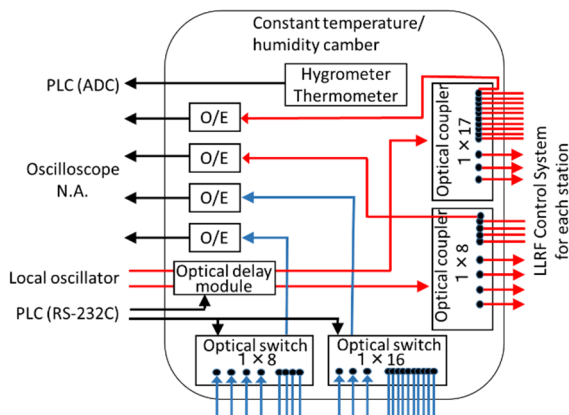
Constant temperature/
humidity camber

PLC (ADC)

Hygrometer
Thermometer

O/E

O/E

O/E

O/E

Oscilloscope
N.A.

Optical coupler
1 × 17

Optical coupler
1 × 8

LLRF Control System
for each station

Local oscillator

Optical delay
module

PLC (RS-232C)

Optical switch
1 × 8

Optical switch
1 × 16